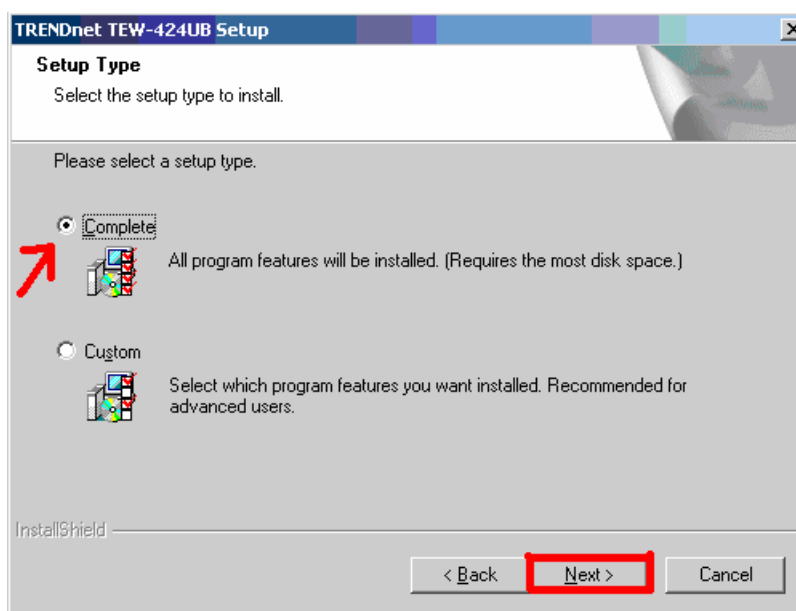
TRENDnet TEW-424UB Setup

Setup Type

Select the setup type to install.

Please select a setup type.

Complete

All program features will be installed. (Requires the most disk space.)

Custom

Select which program features you want installed. Recommended for advanced users.

InstallShield

< Back

Next >

Cancel